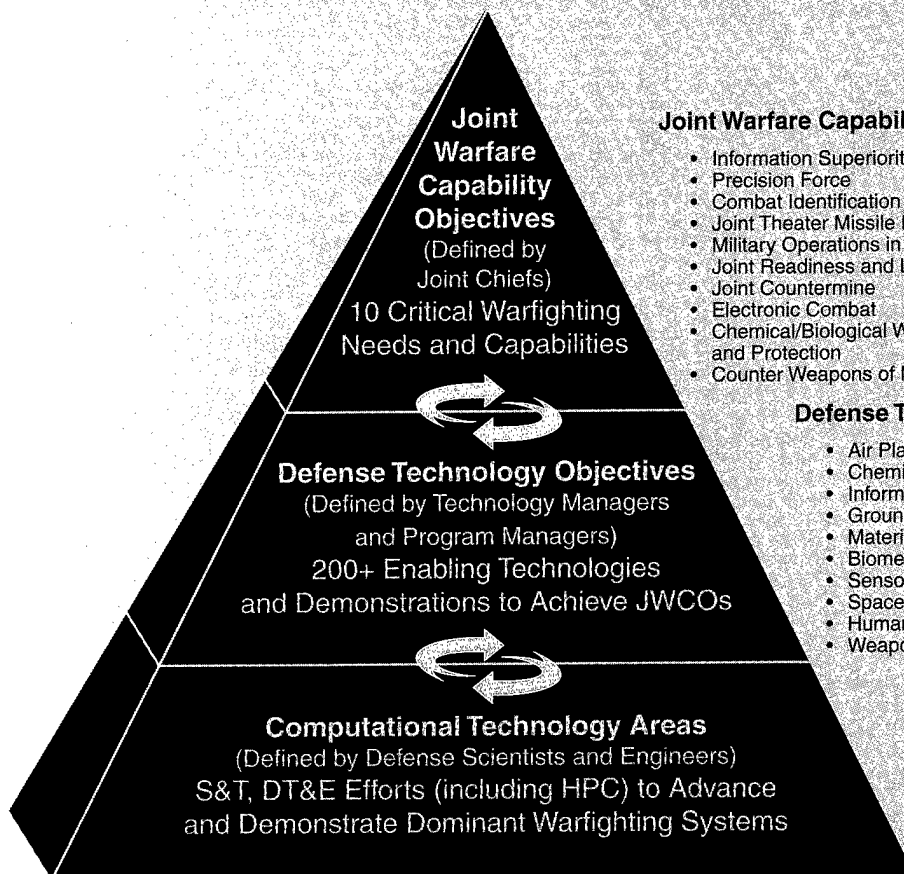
Joint Warfare Capability Objectives
(Defined by Joint Chiefs)
10 Critical Warfighting Needs and Capabilities

Defense Technology Objectives
(Defined by Technology Managers and Program Managers)
200+ Enabling Technologies and Demonstrations to Achieve JWCOs

Computational Technology Areas
(Defined by Defense Scientists and Engineers)
S&T, DT&E Efforts (including HPC) to Advance and Demonstrate Dominant Warfighting Systems

Joint Warfare Capabil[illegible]

- Information Superiorit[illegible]
- Precision Force
- Combat Identification
- Joint Theater Missile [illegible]
- Military Operations in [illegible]
- Joint Readiness and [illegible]
- Joint Countermine
- Electronic Combat
- Chemical/Biological W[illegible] and Protection
- Counter Weapons of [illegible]

Defense T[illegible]

- Air Pla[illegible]
- Chemi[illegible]
- Inform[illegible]
- Groun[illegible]
- Materi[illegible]
- Biome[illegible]
- Senso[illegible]
- Space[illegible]
- Huma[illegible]
- Weapo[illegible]